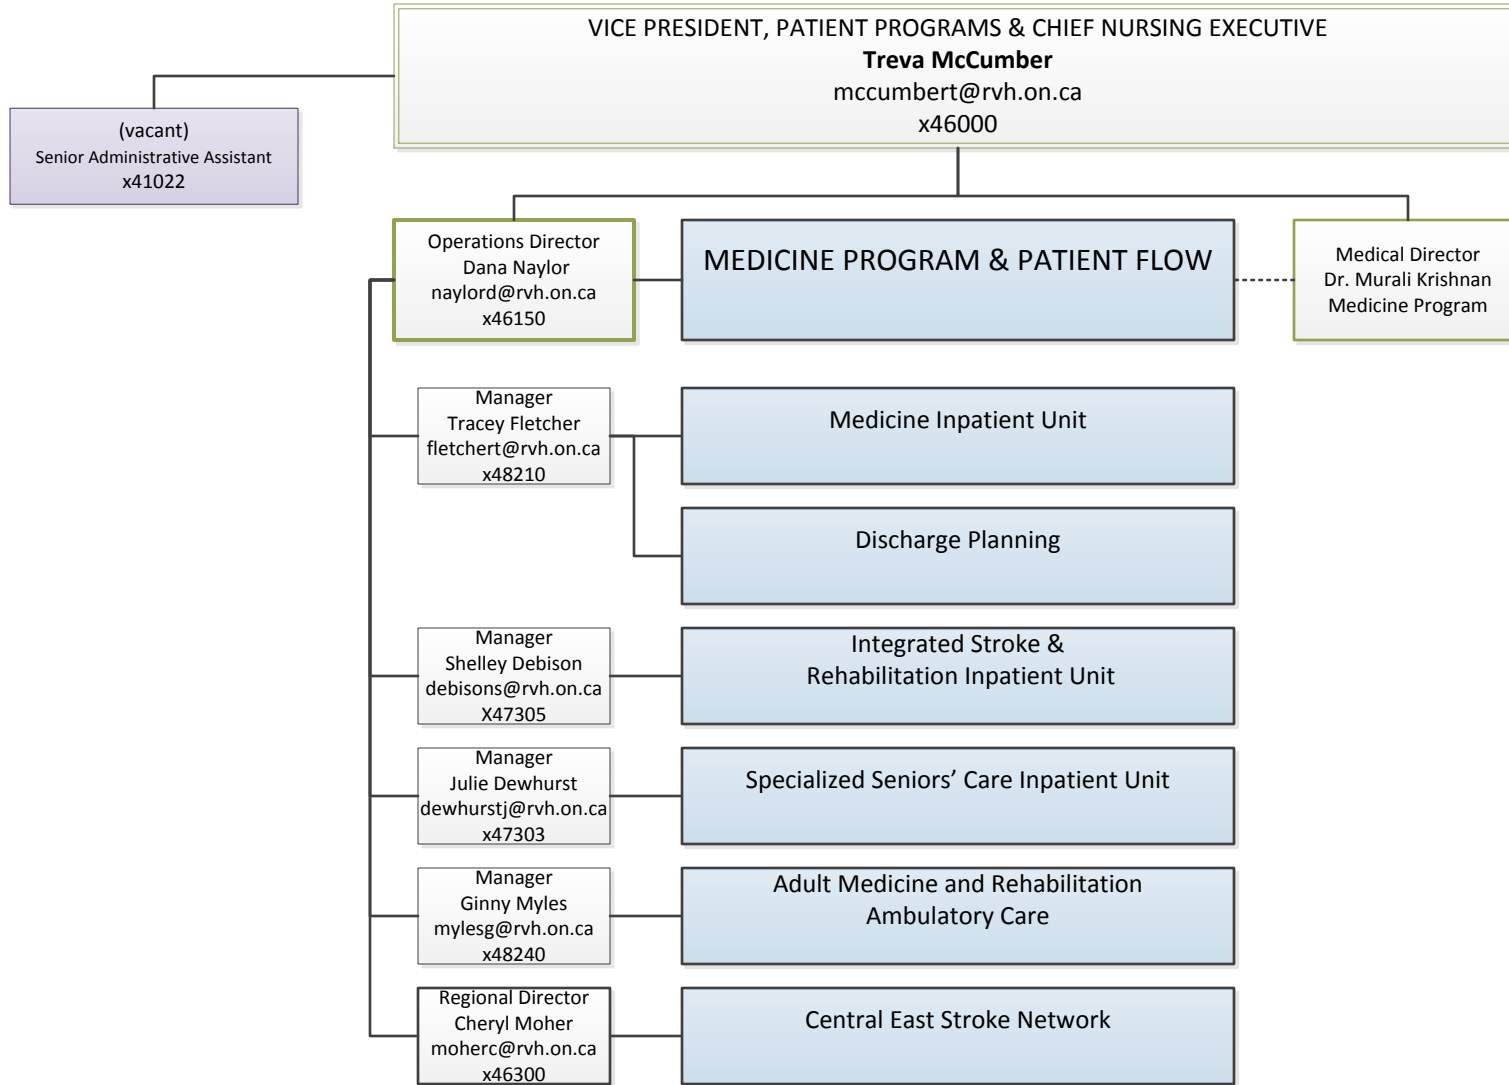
VICE PRESIDENT, PATIENT PROGRAMS & CHIEF NURSING EXECUTIVE
**Treva McCumber**
mccumbert@rvh.on.ca
x46000

(vacant)
Senior Administrative Assistant
x41022

Operations Director
Dana Naylor
naylord@rvh.on.ca
x46150

MEDICINE PROGRAM & PATIENT FLOW

Medical Director
Dr. Murali Krishnan
Medicine Program

Manager
Tracey Fletcher
fletchert@rvh.on.ca
x48210

Medicine Inpatient Unit

Discharge Planning

Manager
Shelley Debison
debisons@rvh.on.ca
X47305

Integrated Stroke & Rehabilitation Inpatient Unit

Manager
Julie Dewhurst
dewhurstj@rvh.on.ca
x47303

Specialized Seniors' Care Inpatient Unit

Manager
Ginny Myles
mylesg@rvh.on.ca
x48240

Adult Medicine and Rehabilitation Ambulatory Care

Regional Director
Cheryl Moher
moherc@rvh.on.ca
x46300

Central East Stroke Network